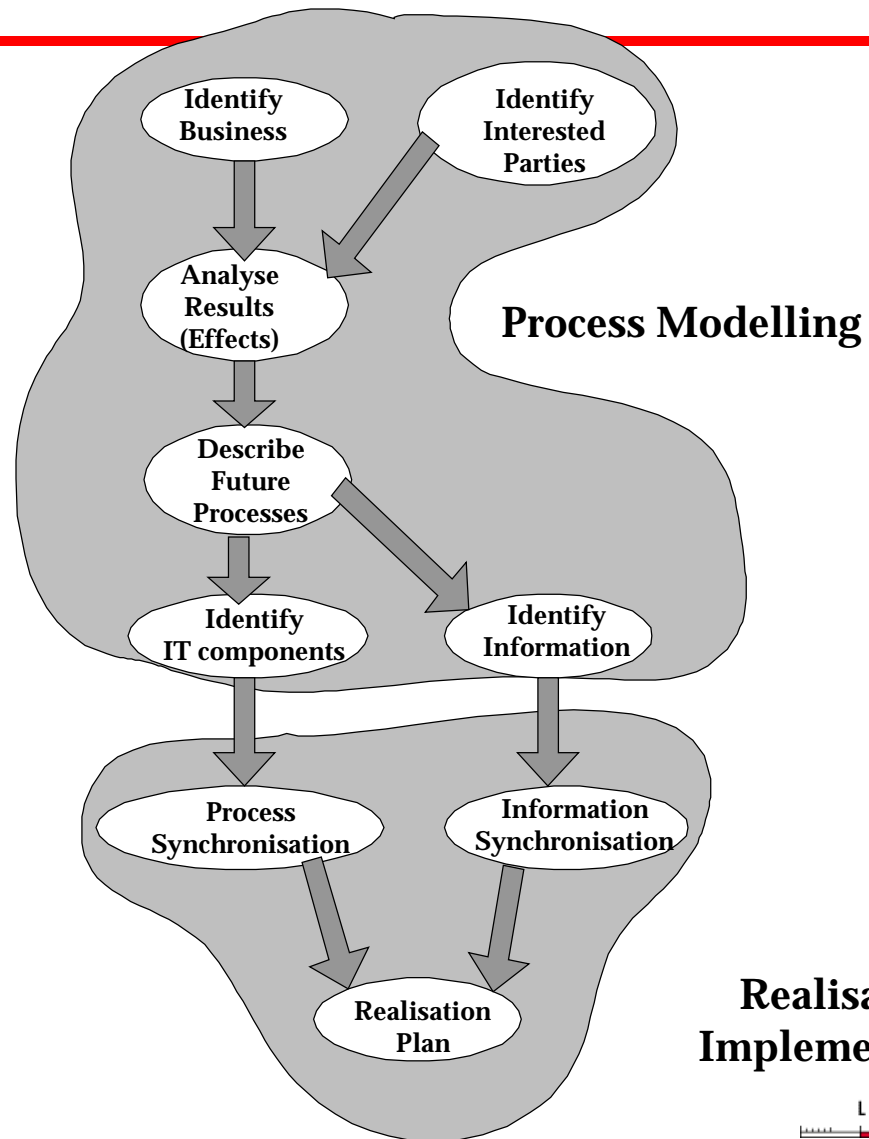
Identify Business

Identify Interested Parties

Analyse Results (Effects)

Process Modelling

Describe Future Processes

Identify IT components

Identify Information

Process Synchronisation

Information Synchronisation

Realisation Plan

Realisa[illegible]
Impleme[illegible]

L